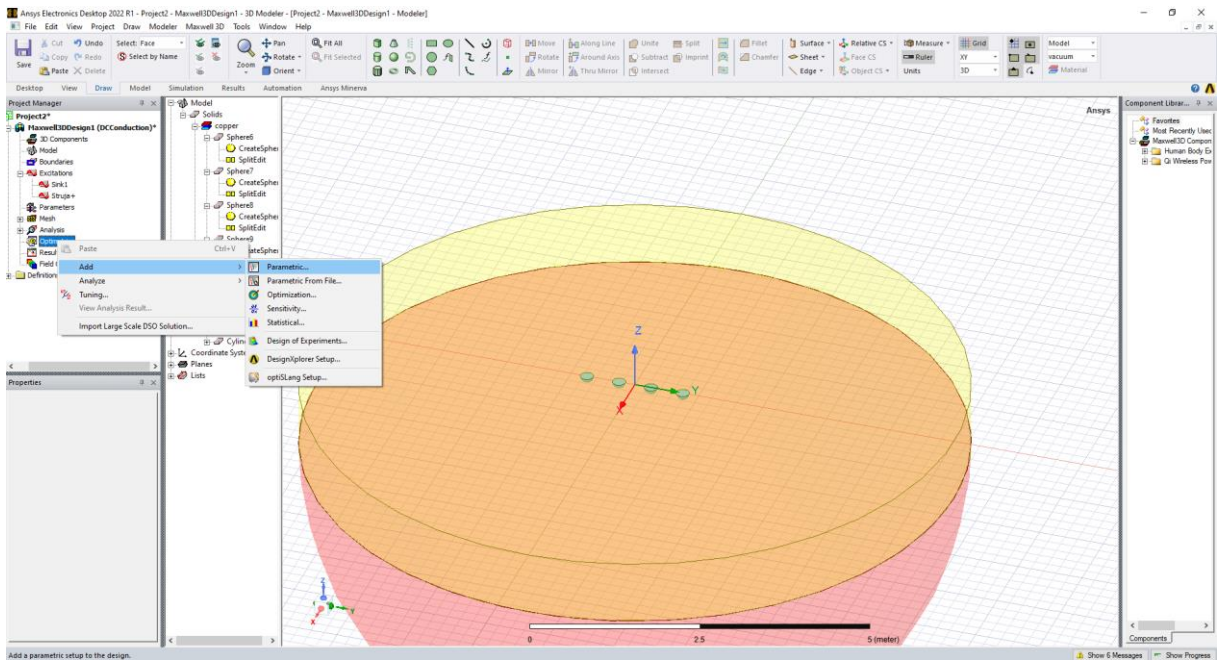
Ansys Electronics Desktop 2022 R1 - Project2 - Maxwell3DDesign1 - 3D Modeler - [Project2 - Maxwell3DDesign1 - Modeler]

File Edit View Project Draw Modeler Maxwell 3D Tools Window Help

Save Cut Copy Paste Undo Redo Delete Select: Face Select by Name Zoom Pan Rotate Orient Fit All Fit Selected Move Rotate Mirror Along Line Around Axis Thru Mirror Unite Subtract Intersect Split Imprint Fillet Chamfer Surface Sheet Edge Relative CS Face CS Object CS Measure Ruler Units Grid XY 3D Model vacuum Material

Desktop View Draw Model Simulation Results Automation Ansys Minerva

Project Manager
Project2*
Maxwell3DDesign1 (DCConduction)*
3D Components
Model
Boundaries
Excitations
Sink1
Struja+
Parameters
Mesh
Analysis
Optimetrics
Results
Field Overlays
Definitions

Paste Ctrl+V
Add
Analyze
Tuning...
View Analysis Result...
Import Large Scale DSO Solution...

Parametric...
Parametric From File...
Optimization...
Sensitivity...
Statistical...
Design of Experiments...
DesignXplorer Setup...
optiSLang Setup...

Model
Solids
copper
Sphere6
CreateSphere
SplitEdit
Sphere7
CreateSphere
SplitEdit
Sphere8
CreateSphere
SplitEdit
Sphere9
CreateSphere
Cylinder
Coordinate Systems
Planes
Lists

Properties

Ansys

Z
Y
X

0 2.5 5 (meter)

Component Library
Favorites
Most Recently Used
Maxwell3D Components
Human Body Ex
Qi Wireless Pow

Components

Add a parametric setup to the design.
Show 6 Messages Show Progress